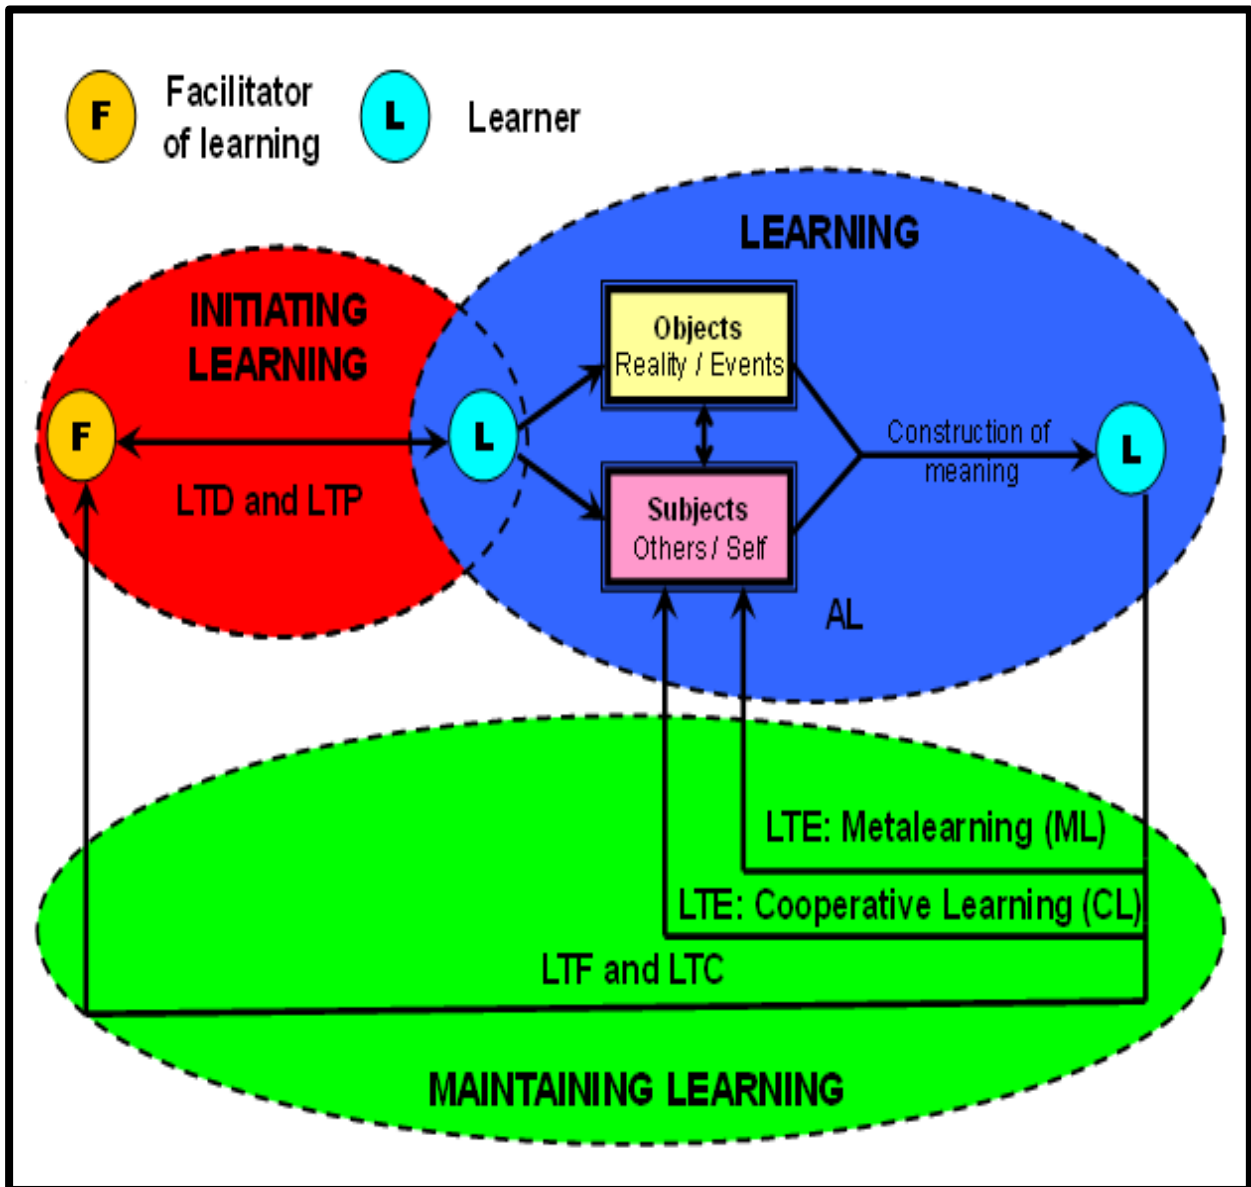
F Facilitator of learning

L Learner

LEARNING

INITIATING LEARNING

F

L

LTD and LTP

Objects
Reality / Events

Subjects
Others / Self

Construction of meaning

L

AL

LTE: Metalearning (ML)

LTE: Cooperative Learning (CL)

LTF and LTC

MAINTAINING LEARNING